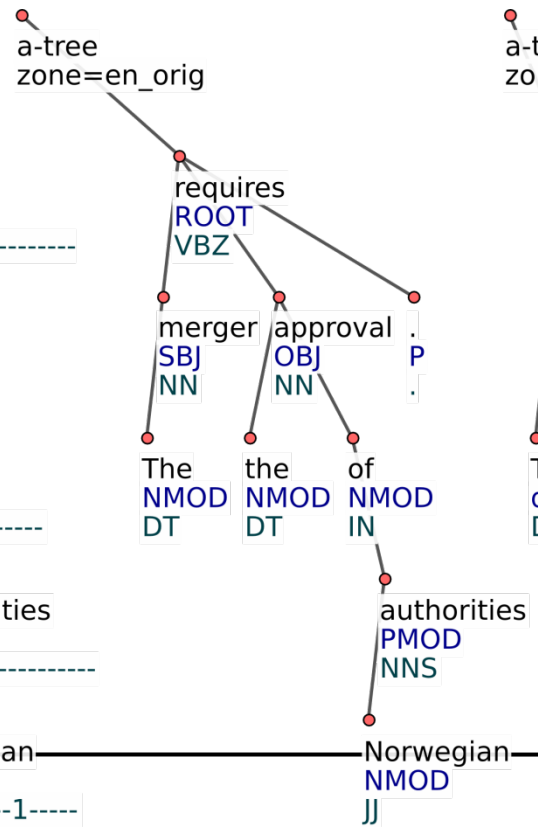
a-tree
zone=en_orig

a-t
zo

requires
ROOT
VBZ

--------

merger
SBJ
NN

approval
OBJ
NN

.
P
.

The
NMOD
DT

the
NMOD
DT

of
NMOD
IN

T
c
D

-----

ties

authorities
PMOD
NNS

-----------

an

Norwegian
NMOD
JJ

-1-----